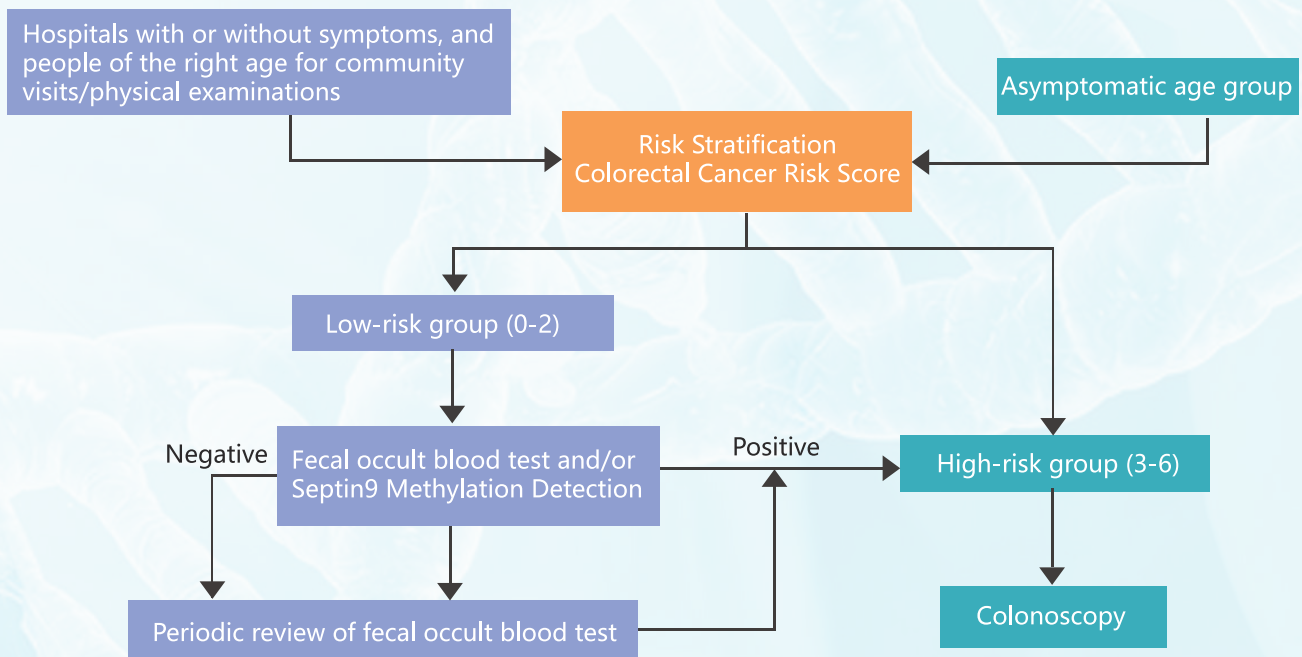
Hospitals with or without symptoms, and people of the right age for community visits/physical examinations

Asymptomatic age group

Risk Stratification
Colorectal Cancer Risk Score

Low-risk group (0-2)

Negative

Fecal occult blood test and/or Septin9 Methylation Detection

Positive

High-risk group (3-6)

Periodic review of fecal occult blood test

Colonoscopy